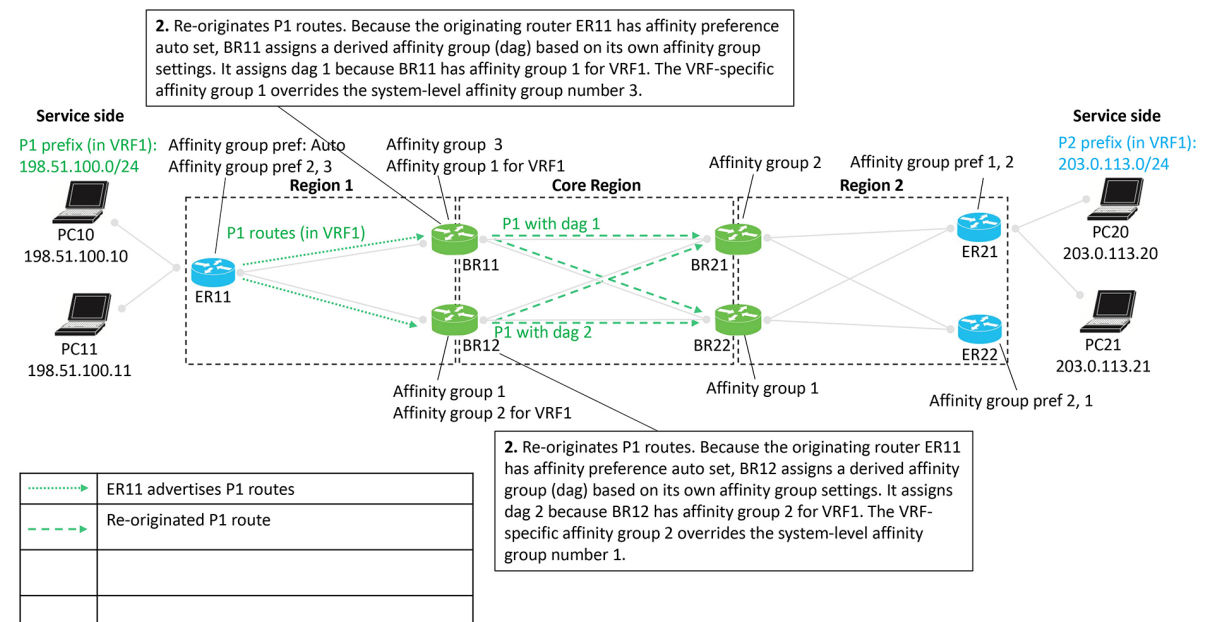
**2.** Re-originates P1 routes. Because the originating router ER11 has affinity preference auto set, BR11 assigns a derived affinity group (dag) based on its own affinity group settings. It assigns dag 1 because BR11 has affinity group 1 for VRF1. The VRF-specific affinity group 1 overrides the system-level affinity group number 3.

Service side

P1 prefix (in VRF1): 198.51.100.0/24

PC10 198.51.100.10

PC11 198.51.100.11

Affinity group pref: Auto
Affinity group pref 2, 3

Region 1

ER11

P1 routes (in VRF1)

Affinity group 3
Affinity group 1 for VRF1

BR11

BR12

Affinity group 1
Affinity group 2 for VRF1

Core Region

P1 with dag 1

P1 with dag 2

Affinity group 2

BR21

BR22

Affinity group 1

Region 2

Affinity group pref 1, 2

ER21

ER22

Affinity group pref 2, 1

Service side

P2 prefix (in VRF1): 203.0.113.0/24

PC20 203.0.113.20

PC21 203.0.113.21

**2.** Re-originates P1 routes. Because the originating router ER11 has affinity preference auto set, BR12 assigns a derived affinity group (dag) based on its own affinity group settings. It assigns dag 2 because BR12 has affinity group 2 for VRF1. The VRF-specific affinity group 2 overrides the system-level affinity group number 1.

| | |
|---|---|
| | ER11 advertises P1 routes |
| | Re-originated P1 route |
| | |
| | |